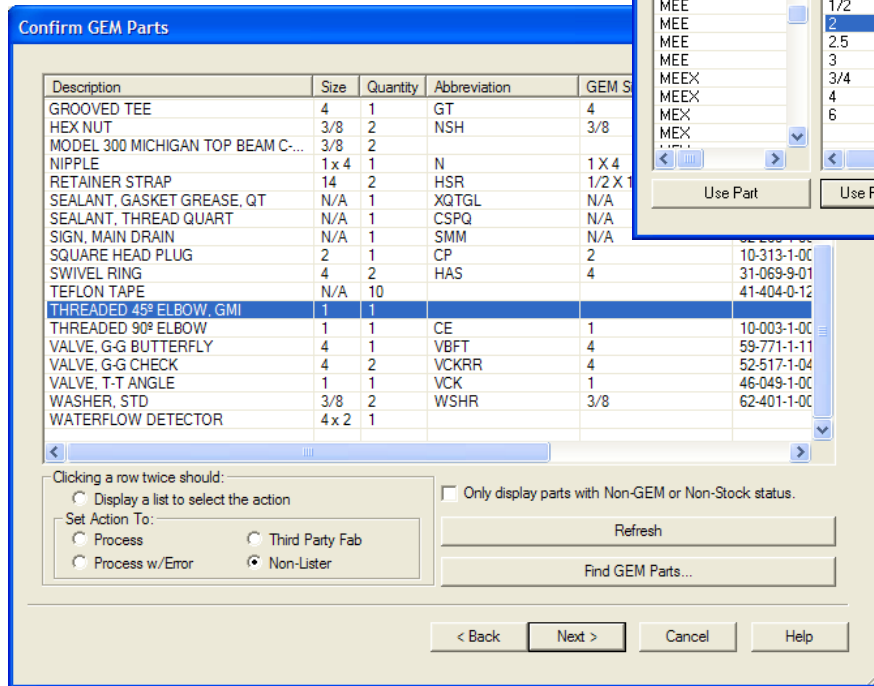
Confirm GEM Parts

| Description | Size | Quantity | Abbreviation | GEM S |
|---|---|---|---|---|
| GROOVED TEE | 4 | 1 | GT | 4 |
| HEX NUT | 3/8 | 2 | NSH | 3/8 |
| MODEL 300 MICHIGAN TOP BEAM C-... | 3/8 | 2 | | |
| NIPPLE | 1 x 4 | 1 | N | 1 X 4 |
| RETAINER STRAP | 14 | 2 | HSR | 1/2 X 1 |
| SEALANT, GASKET GREASE, QT | N/A | 1 | XQTGL | N/A |
| SEALANT, THREAD QUART | N/A | 1 | CSPQ | N/A |
| SIGN, MAIN DRAIN | N/A | 1 | SMM | N/A |
| SQUARE HEAD PLUG | 2 | 1 | CP | 2 | 10-313-1-00 |
| SWIVEL RING | 4 | 2 | HAS | 4 | 31-069-9-01 |
| TEFLON TAPE | N/A | 10 | | | 41-404-0-12 |
| THREADED 45º ELBOW, GMI | 1 | 1 | | | |
| THREADED 90º ELBOW | 1 | 1 | CE | 1 | 10-003-1-00 |
| VALVE, G-G BUTTERFLY | 4 | 1 | VBFT | 4 | 59-771-1-11 |
| VALVE, G-G CHECK | 4 | 2 | VCKRR | 4 | 52-517-1-04 |
| VALVE, T-T ANGLE | 1 | 1 | VCK | 1 | 46-049-1-00 |
| WASHER, STD | 3/8 | 2 | WSHR | 3/8 | 62-401-1-00 |
| WATERFLOW DETECTOR | 4 x 2 | 1 | | | |

MEE
MEE
MEE
MEE
MEEX
MEEX
MEX
MEX

1/2
2
2.5
3
3/4
4
6

Use Part
Use P

Clicking a row twice should:
Display a list to select the action
Set Action To:
Process
Third Party Fab
Process w/Error
Non-Lister

Only display parts with Non-GEM or Non-Stock status.
Refresh
Find GEM Parts...

< Back
Next >
Cancel
Help